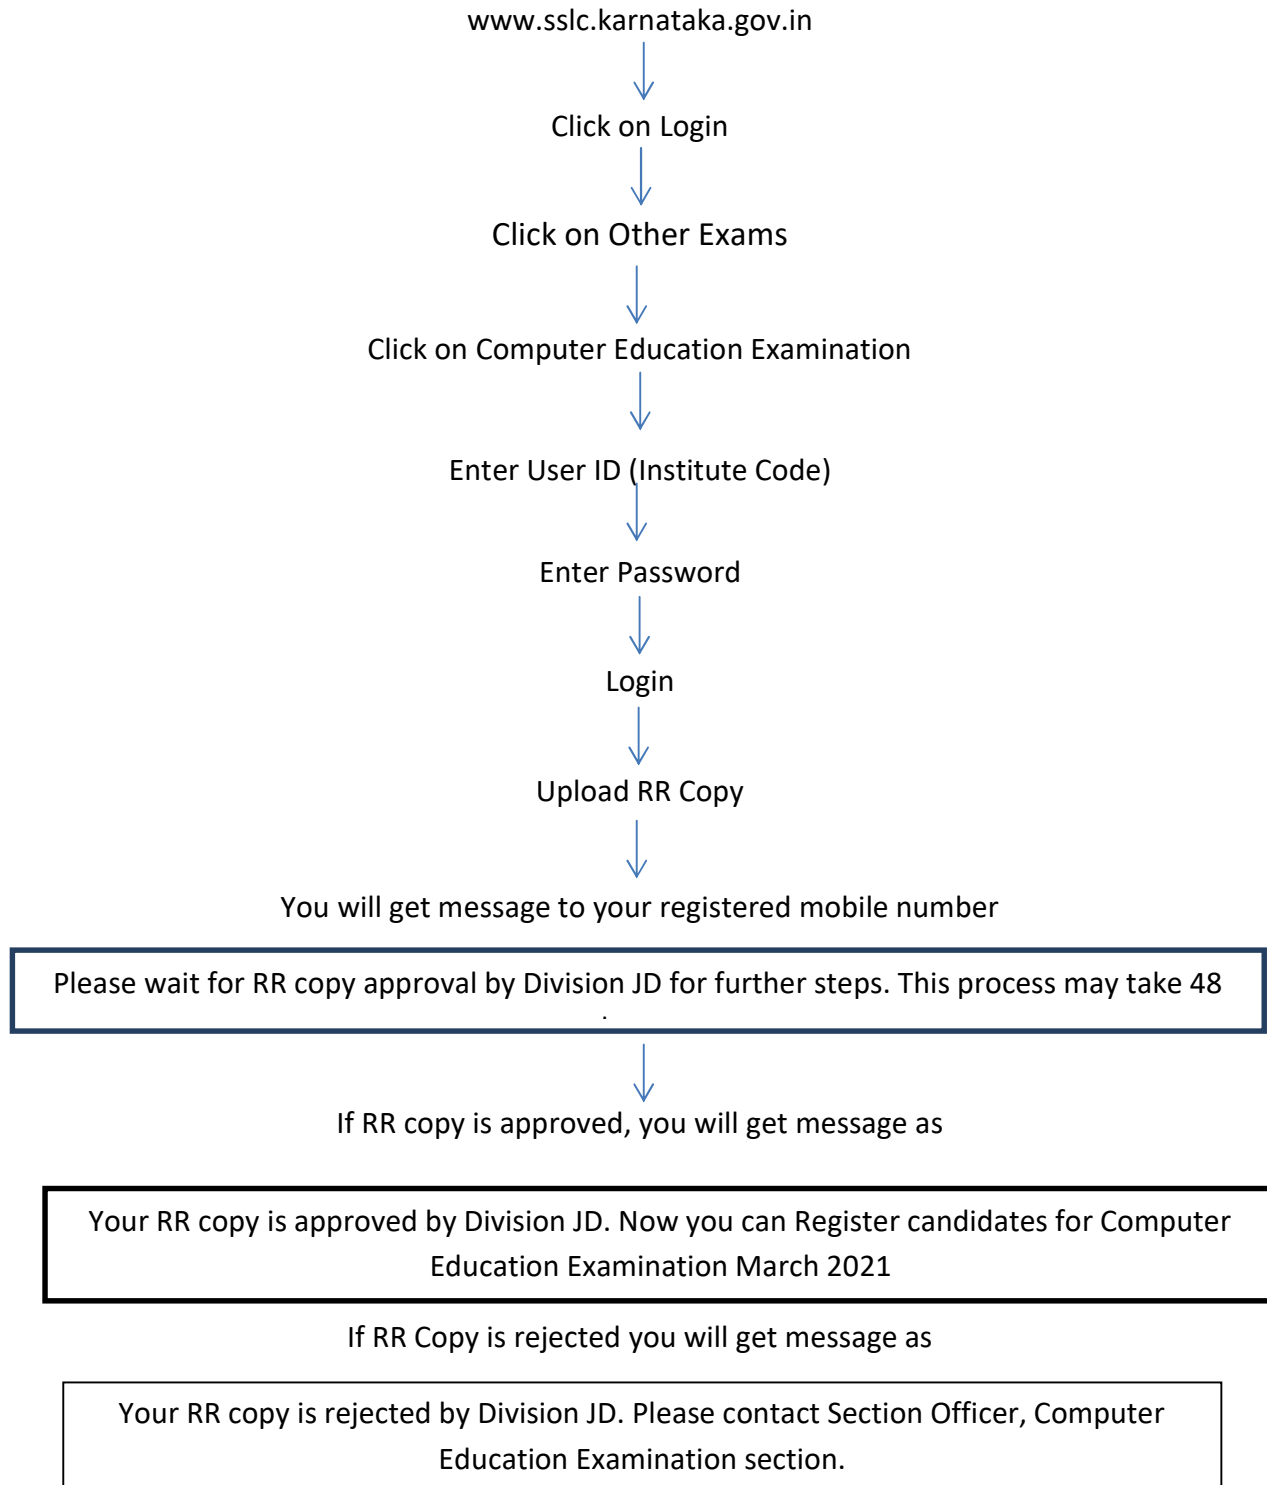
www.sslc.karnataka.gov.in

Click on Login

Click on Other Exams

Click on Computer Education Examination

Enter User ID (Institute Code)

Enter Password

Login

Upload RR Copy

You will get message to your registered mobile number

Please wait for RR copy approval by Division JD for further steps. This process may take 48 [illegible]

If RR copy is approved, you will get message as

Your RR copy is approved by Division JD. Now you can Register candidates for Computer Education Examination March 2021

If RR Copy is rejected you will get message as

Your RR copy is rejected by Division JD. Please contact Section Officer, Computer Education Examination section.